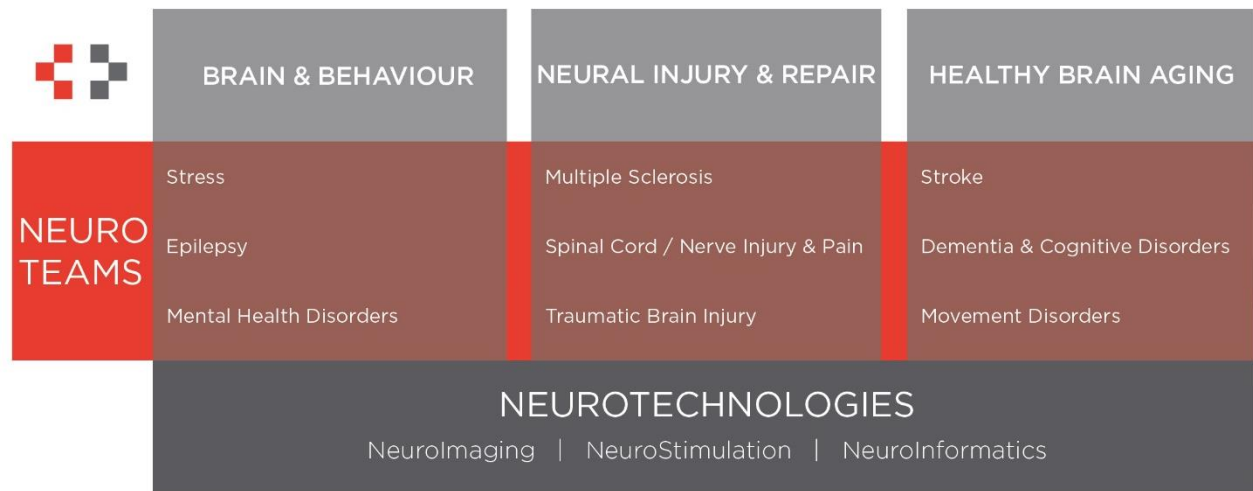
| | BRAIN & BEHAVIOUR | NEURAL INJURY & REPAIR | HEALTHY BRAIN AGING |
|---|---|---|---|
| NEURO TEAMS | Stress | Multiple Sclerosis | Stroke |
| | Epilepsy | Spinal Cord / Nerve Injury & Pain | Dementia & Cognitive Disorders |
| | Mental Health Disorders | Traumatic Brain Injury | Movement Disorders |

NEUROTECHNOLOGIES

NeuroImaging | NeuroStimulation | NeuroInformatics